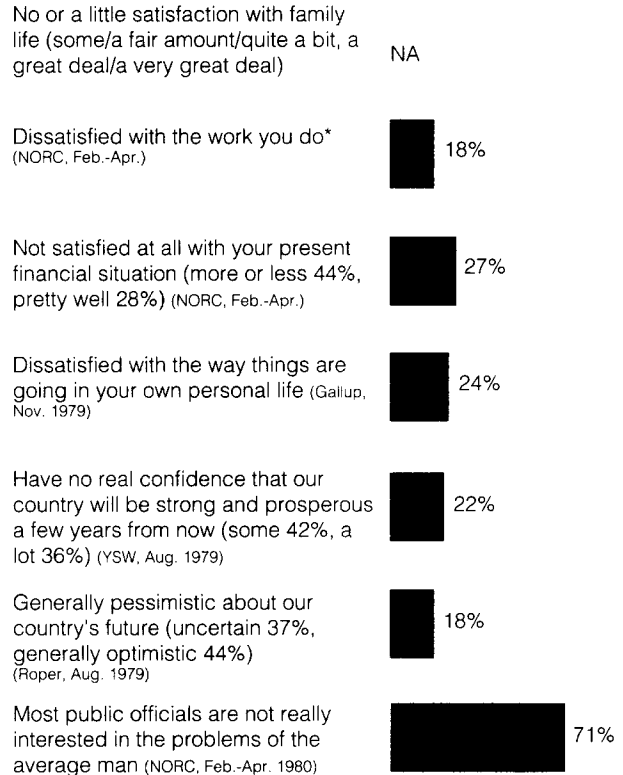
No or a little satisfaction with family life (some/a fair amount/quite a bit, a great deal/a very great deal)

NA

Dissatisfied with the work you do* (NORC, Feb.-Apr.)

18%

Not satisfied at all with your present financial situation (more or less 44%, pretty well 28%) (NORC, Feb.-Apr.)

27%

Dissatisfied with the way things are going in your own personal life (Gallup, Nov. 1979)

24%

Have no real confidence that our country will be strong and prosperous a few years from now (some 42%, a lot 36%) (YSW, Aug. 1979)

22%

Generally pessimistic about our country's future (uncertain 37%, generally optimistic 44%) (Roper, Aug. 1979)

18%

Most public officials are not really interested in the problems of the average man (NORC, Feb.-Apr. 1980)

71%